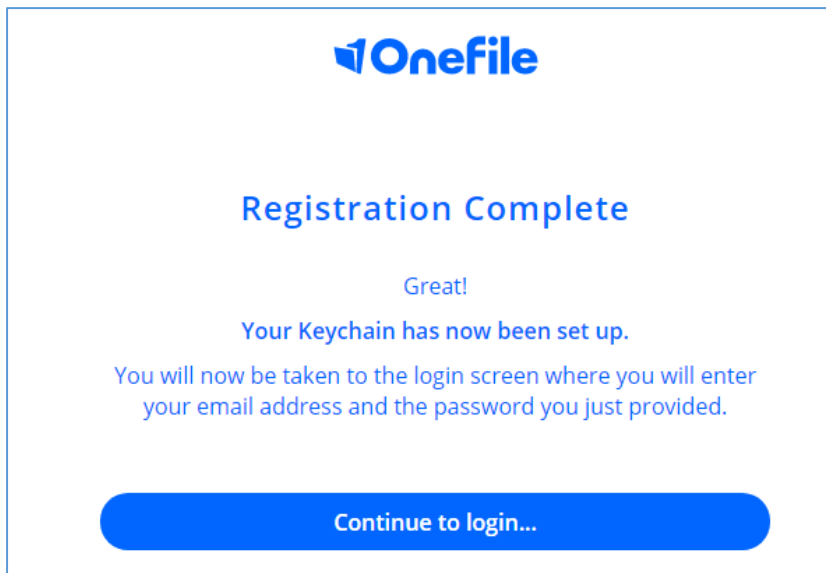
Onefile

Registration Complete

Great!

Your Keychain has now been set up.

You will now be taken to the login screen where you will enter your email address and the password you just provided.

Continue to login...